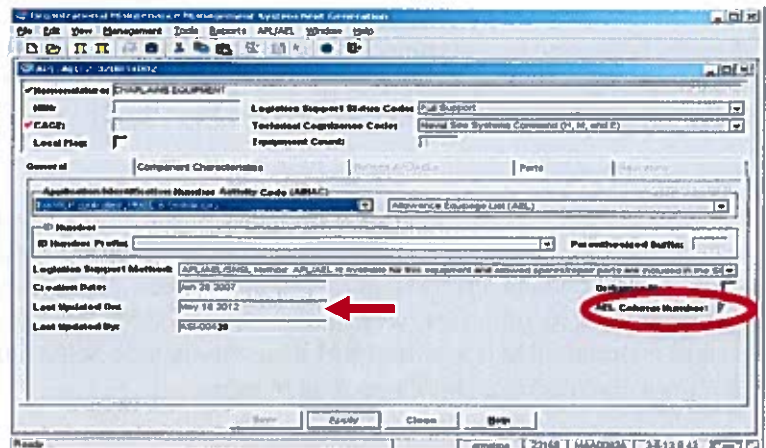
Organizational Maintenance Management System Next Generation
File Edit View Management Tools Reports APL/AEL Window Help
APL/AEL 3218810012
Nomenclature: CHARLAINE EQUIPMENT
NIIN:
Logistics Support Status Code: Full Support
CAGE:
Technical Cognizance Code: Naval Sea Systems Command (H, N, and Z)
Local Flag:
Equipment Count:
General
Component Characteristics
Parts
Application Identification Number Activity Code (AINAC)
Allowance Equipage List (AEL)
ID Number
ID Number Prefix:
Parenthesized Suffix:
Logistics Support Method: APL/AEL/SNSL Number. APL/AEL is available for this equipment and allowed spares/repair parts are included in the S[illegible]
Creation Date: Jan 28 2007
Last Updated On: May 18 2012
Last Updated By: ASI-00430
AEL Cohorts Number:
Save
Apply
Close
Help
Ready